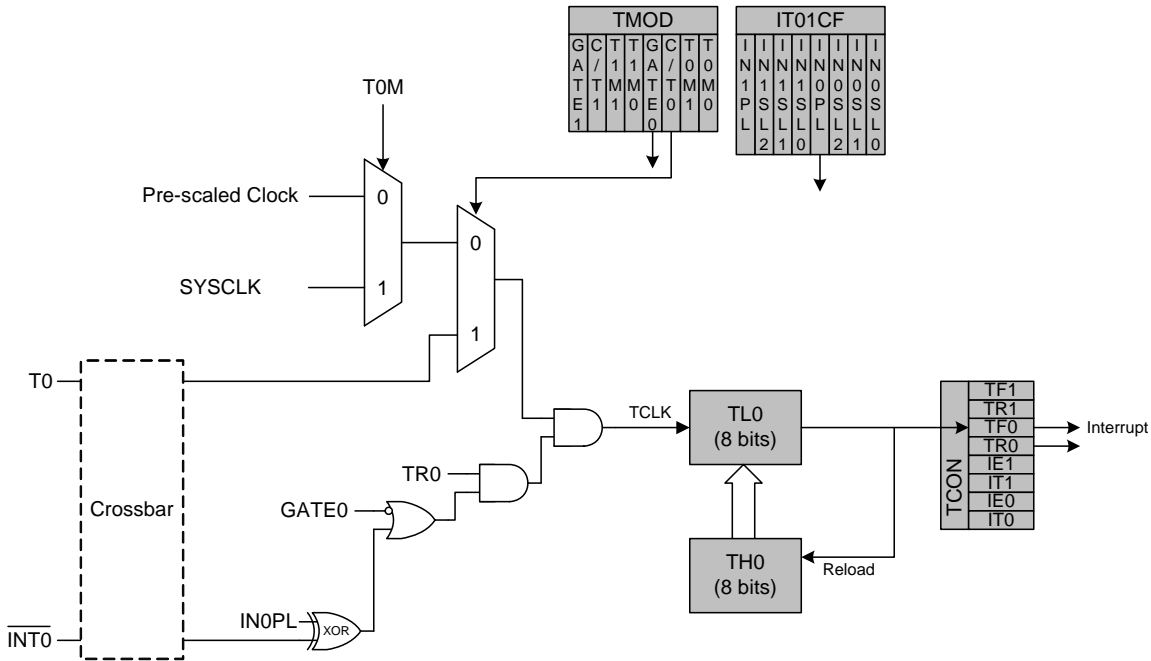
TMOD

GATE1 C/T1 T1M1 T1M0 GATE0 C/T0 T0M1 T0M0

IT01CF

IN1PL IN1SL2 IN1SL1 IN1SL0 IN0PL IN0SL2 IN0SL1 IN0SL0

T0M

Pre-scaled Clock

0

SYSCLK

1

0

1

T0

Crossbar

$\overline{INT0}$

TR0

GATE0

IN0PL

XOR

TCLK

TL0
(8 bits)

TH0
(8 bits)

Reload

TCON

TF1
TR1
TF0
TR0
IE1
IT1
IE0
IT0

Interrupt